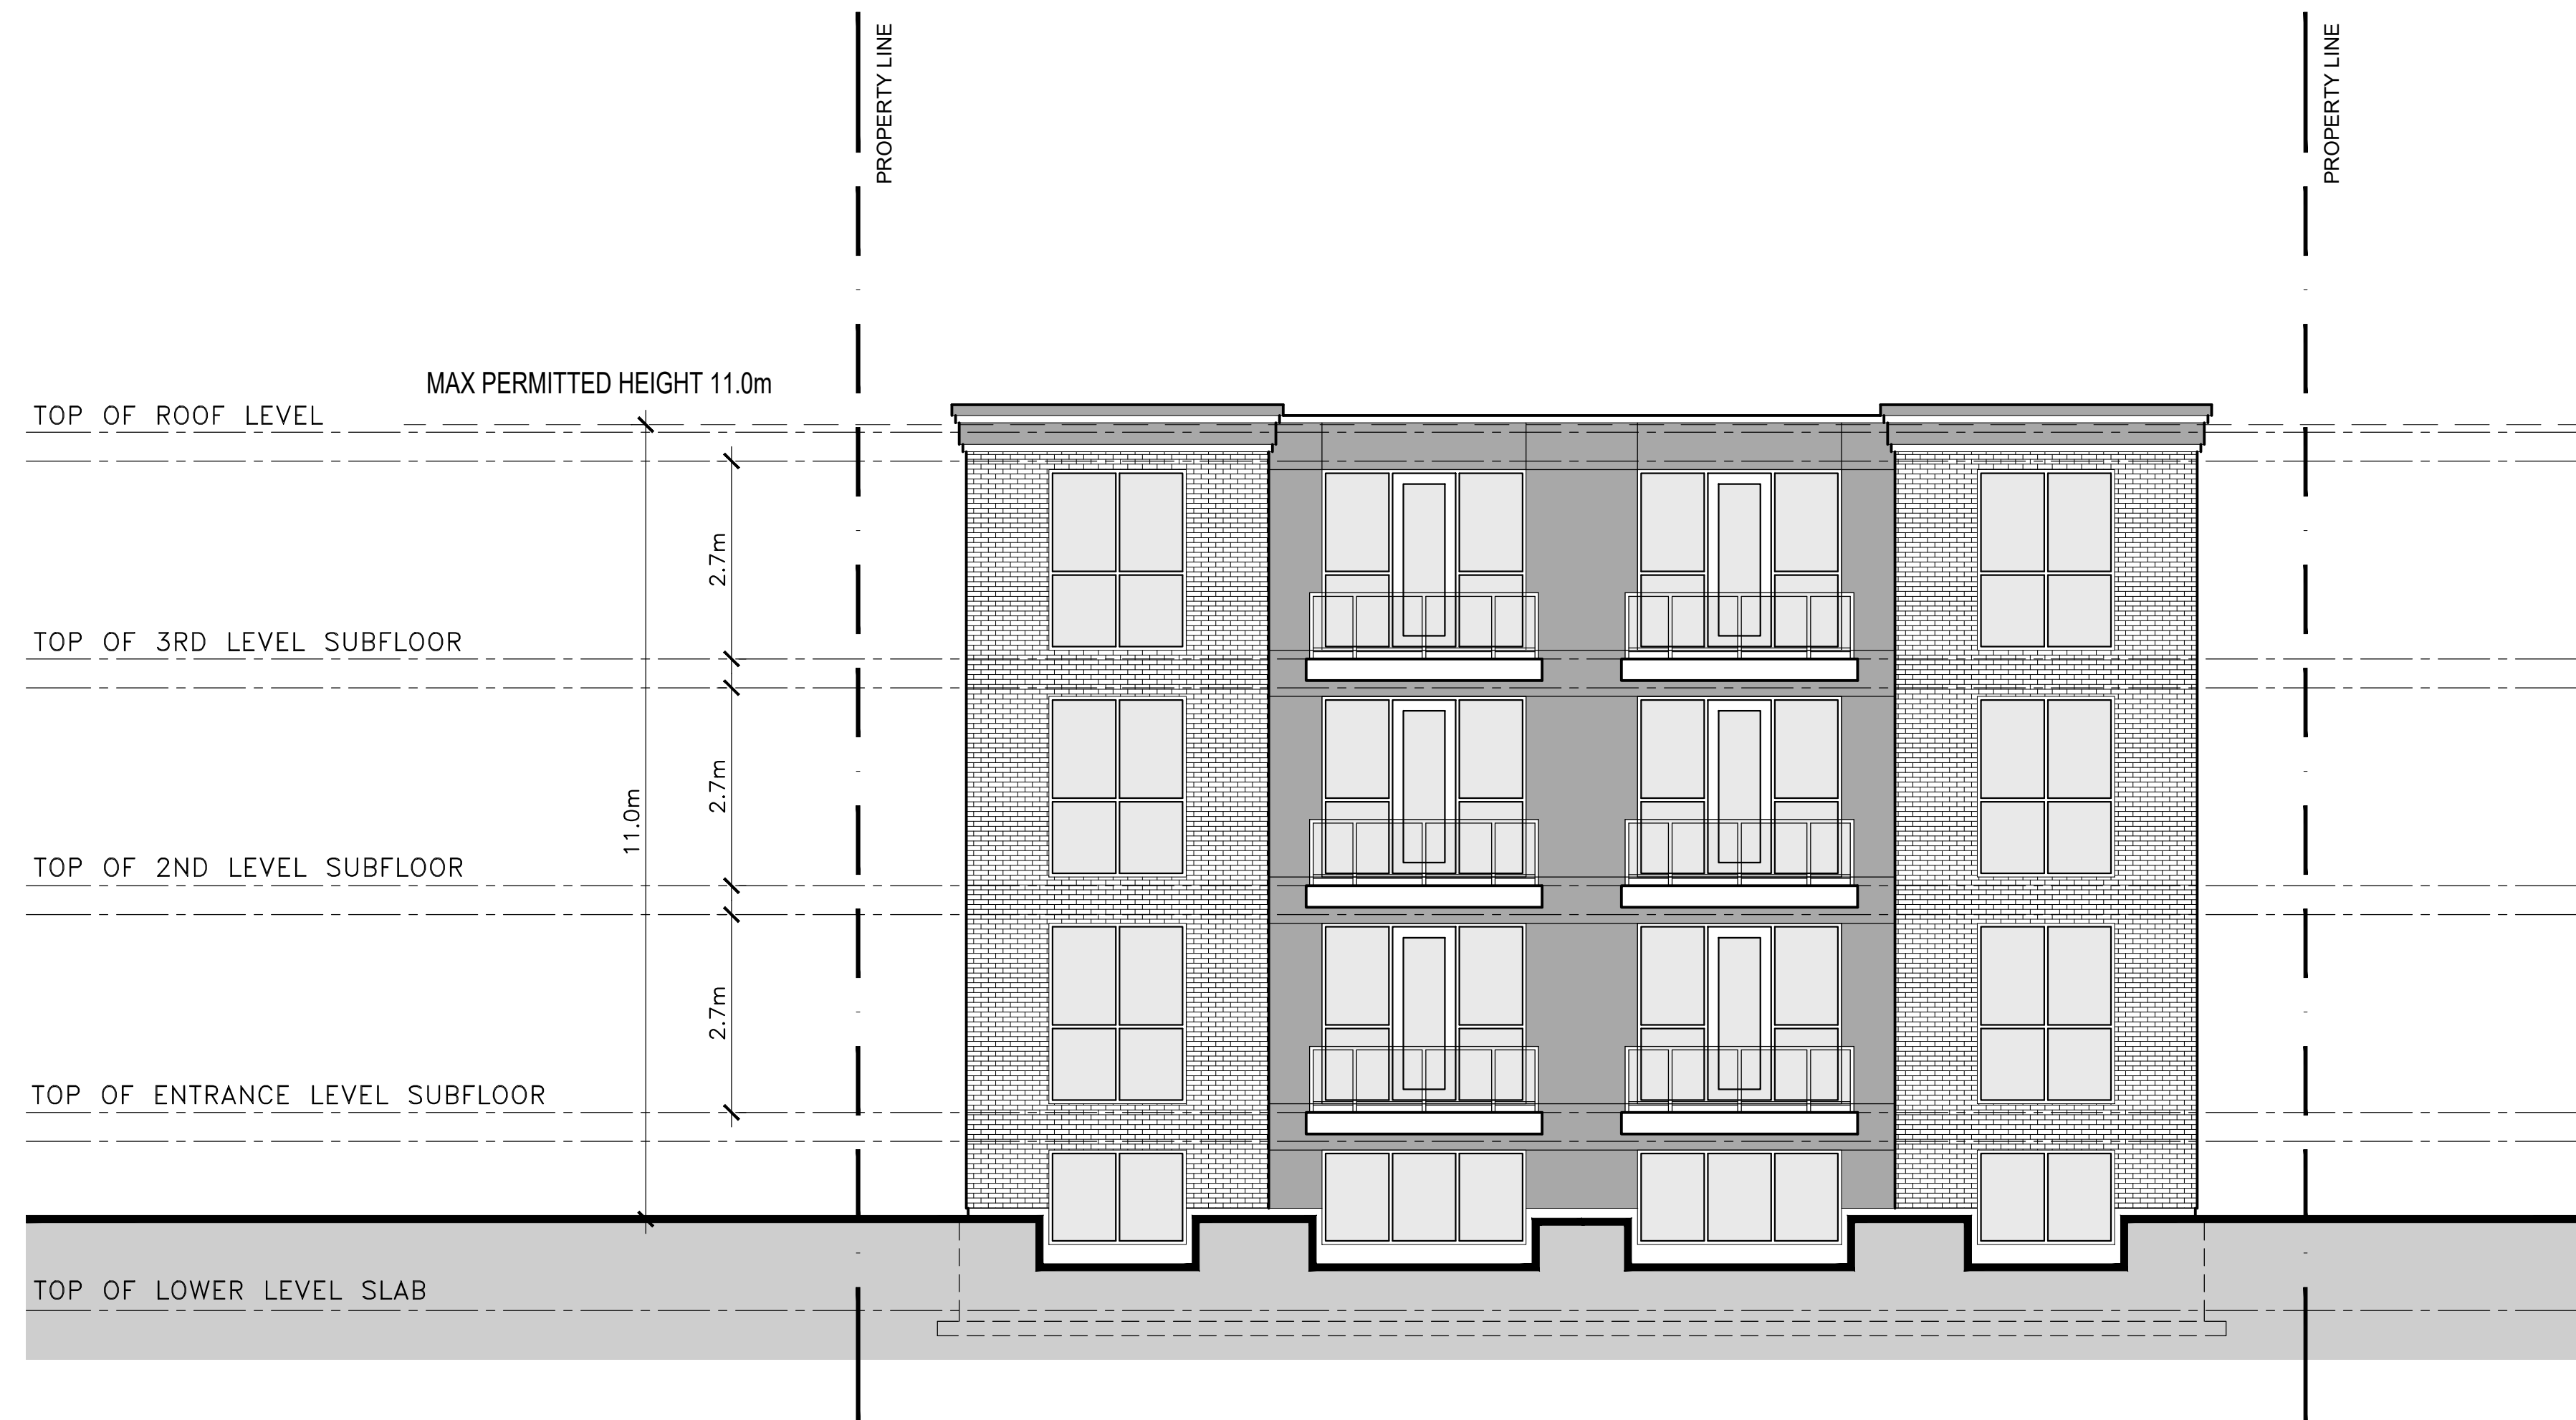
PROPERTY LINE

PROPERTY LINE

MAX PERMITTED HEIGHT 11.0m

TOP OF ROOF LEVEL

2.7m

TOP OF 3RD LEVEL SUBFLOOR

11.0m

2.7m

TOP OF 2ND LEVEL SUBFLOOR

2.7m

TOP OF ENTRANCE LEVEL SUBFLOOR

TOP OF LOWER LEVEL SLAB